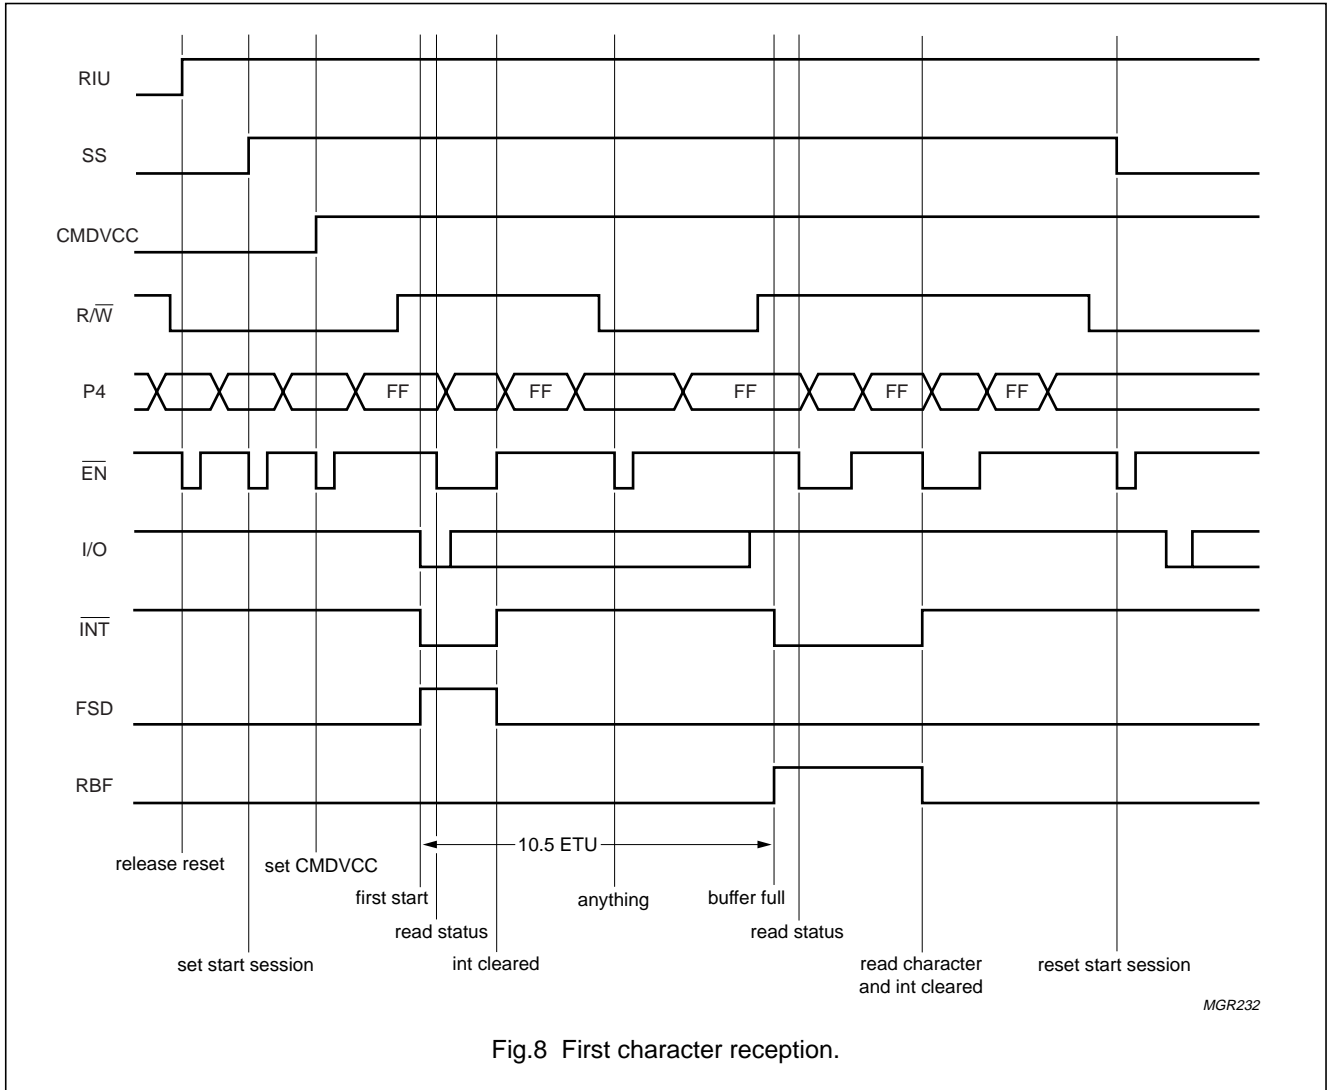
RIU

SS

CMDVCC

$R/\overline{W}$

P4

FF FF FF FF FF

$\overline{EN}$

I/O

$\overline{INT}$

FSD

RBF

10.5 ETU

release reset

set start session

set CMDVCC

first start

read status

int cleared

anything

buffer full

read status

read character and int cleared

reset start session

MGR232

Fig.8 First character reception.